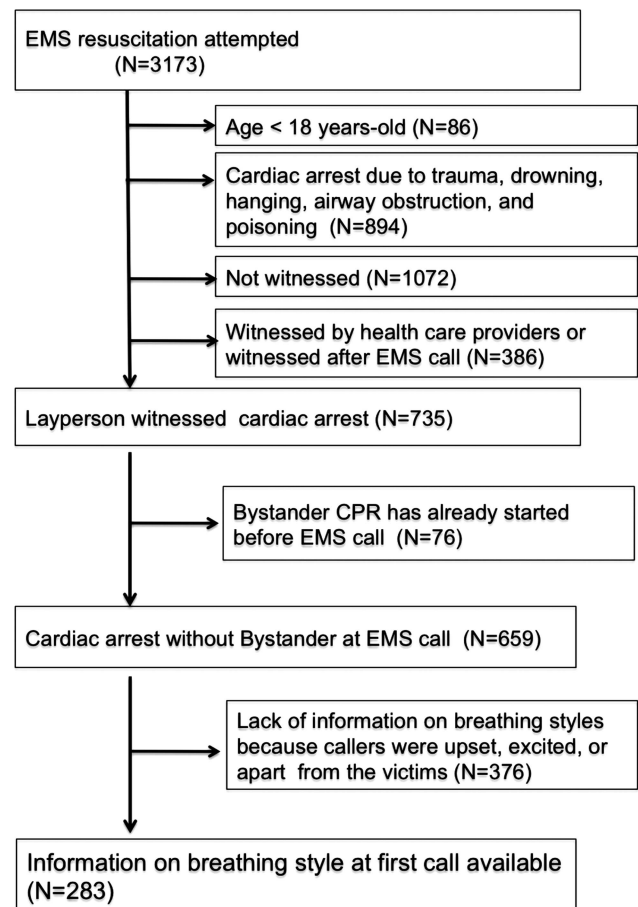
EMS resuscitation attempted (N=3173)

Age < 18 years-old (N=86)

Cardiac arrest due to trauma, drowning, hanging, airway obstruction, and poisoning (N=894)

Not witnessed (N=1072)

Witnessed by health care providers or witnessed after EMS call (N=386)

Layperson witnessed cardiac arrest (N=735)

Bystander CPR has already started before EMS call (N=76)

Cardiac arrest without Bystander at EMS call (N=659)

Lack of information on breathing styles because callers were upset, excited, or apart from the victims (N=376)

Information on breathing style at first call available (N=283)